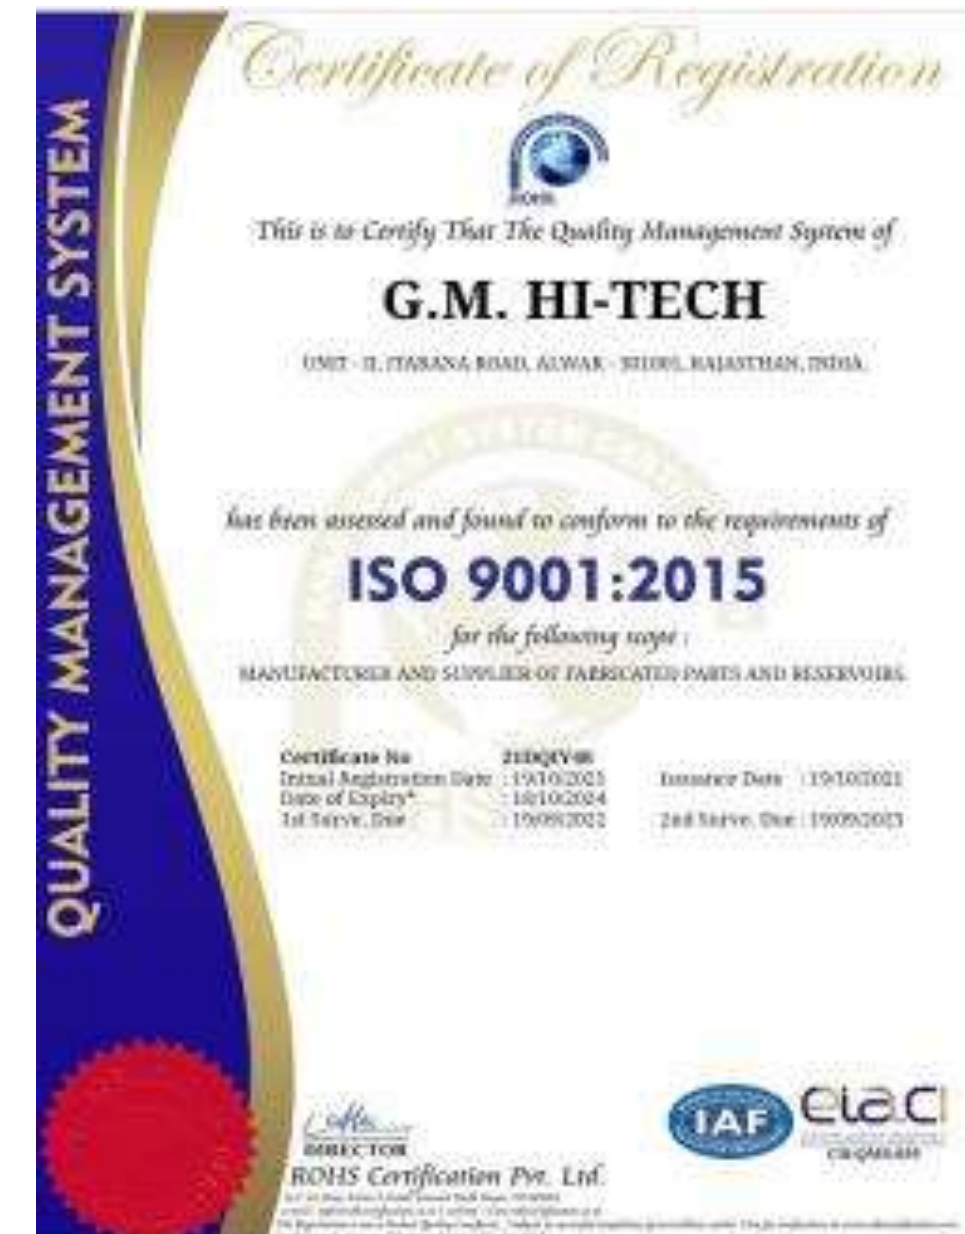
QUALITY MANAGEMENT SYSTEM

Certificate of Registration

ROHS

This is to Certify That The Quality Management System of

G.M. HI-TECH

UNIT - II, ITARANA ROAD, ALWAR - 301001, RAJASTHAN, INDIA

has been assessed and found to conform to the requirements of

ISO 9001:2015

for the following scope :

MANUFACTURER AND SUPPLIER OF FABRICATED PARTS AND RESERVOIRS

Certificate No : 21DQIV-00
Initial Registration Date : 19/10/2021
Date of Expiry* : 18/10/2024
1st Surve. Due : 19/09/2022

Issuance Date : 19/10/2021

2nd Surve. Due : 19/09/2023

DIRECTOR
ROHS Certification Pvt. Ltd.

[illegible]

IAF

eiaci

CB-QMS-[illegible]